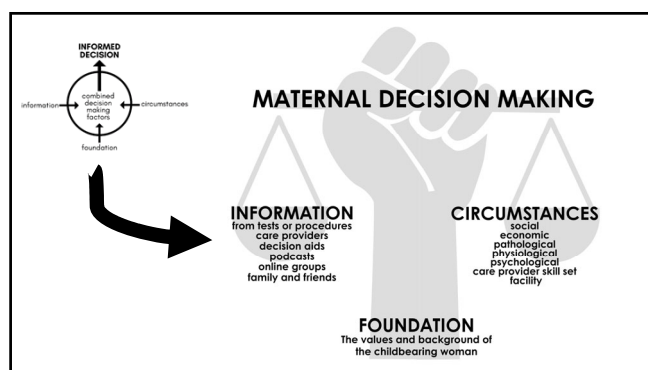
INFORMED DECISION

information

combined decision making factors

circumstances

foundation

MATERNAL DECISION MAKING

INFORMATION
from tests or procedures
care providers
decision aids
podcasts
online groups
family and friends

CIRCUMSTANCES
social
economic
pathological
physiological
psychological
care provider skill set
facility

FOUNDATION
The values and background of the childbearing woman